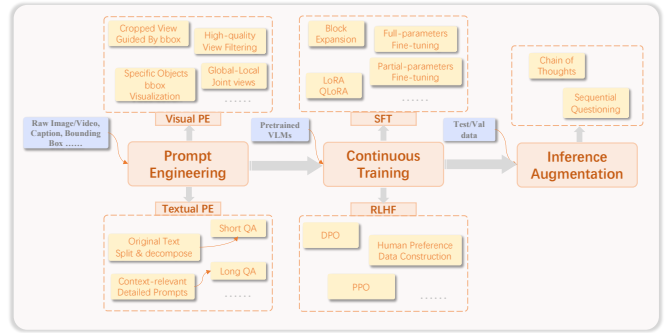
Cropped View Guided By bbox

High-quality View Filtering

Specific Objects bbox Visualization

Global-Local Joint views

……

Visual PE

Raw Image/Video, Caption, Bounding Box ……

Prompt Engineering

Textual PE

Original Text Split & decompose

Short QA

Context-relevant Detailed Prompts

Long QA

……

Block Expansion

Full-parameters Fine-tuning

LoRA QLoRA

Partial-parameters Fine-tuning

……

SFT

Pretrained VLMs

Continuous Training

RLHF

DPO

Human Preference Data Construction

PPO

……

Test/Val data

Chain of Thoughts

Sequential Questioning

Inference Augmentation